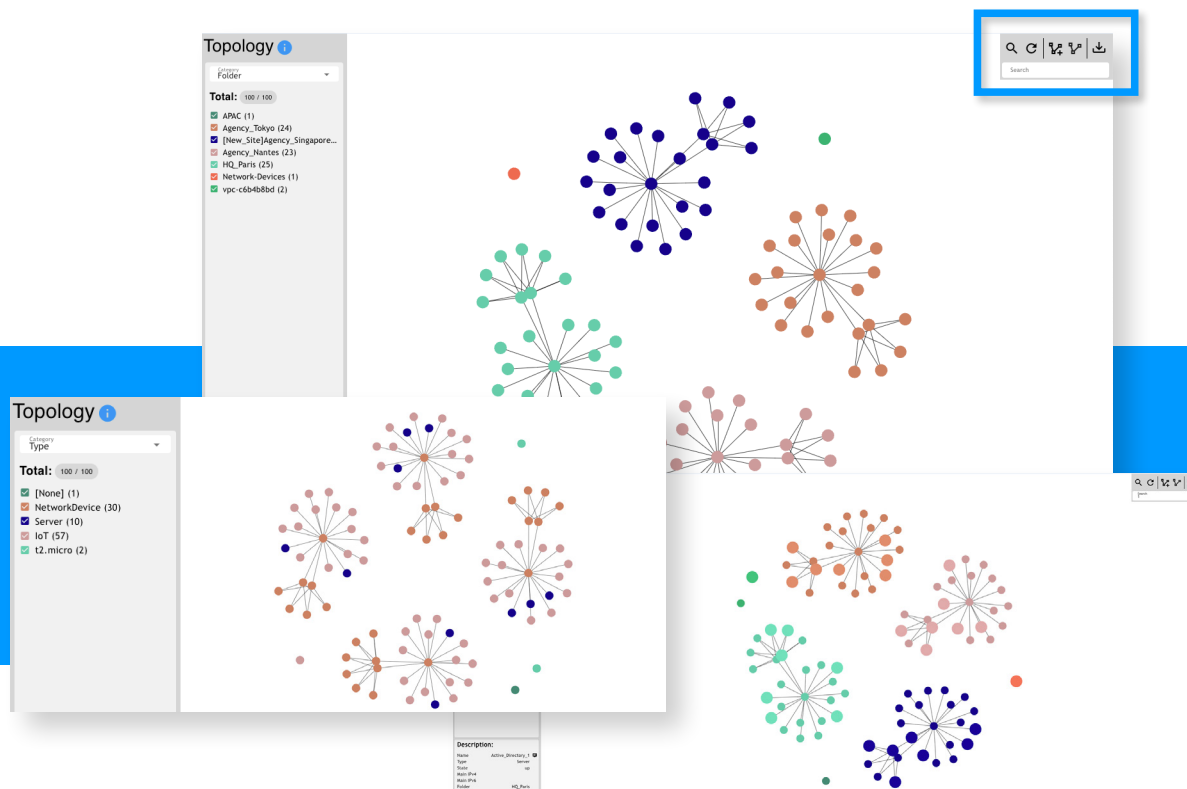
Topology

Category
Folder

Total: 100 / 100

APAC (1)
Agency_Tokyo (24)
[New_Site]Agency_Singapore...
Agency_Nantes (23)
HQ_Paris (25)
Network-Devices (1)
vpc-c6b4b8bd (2)

Search

Topology

Category
Type

Total: 100 / 100

[None] (1)
NetworkDevice (30)
Server (10)
IoT (57)
t2.micro (2)

Description:

| Name | Active_Directory_1 |
|---|---|
| Type | Server |
| State | up |
| Main IPv4 | |
| Main IPv6 | |
| Folder | HQ_Paris |